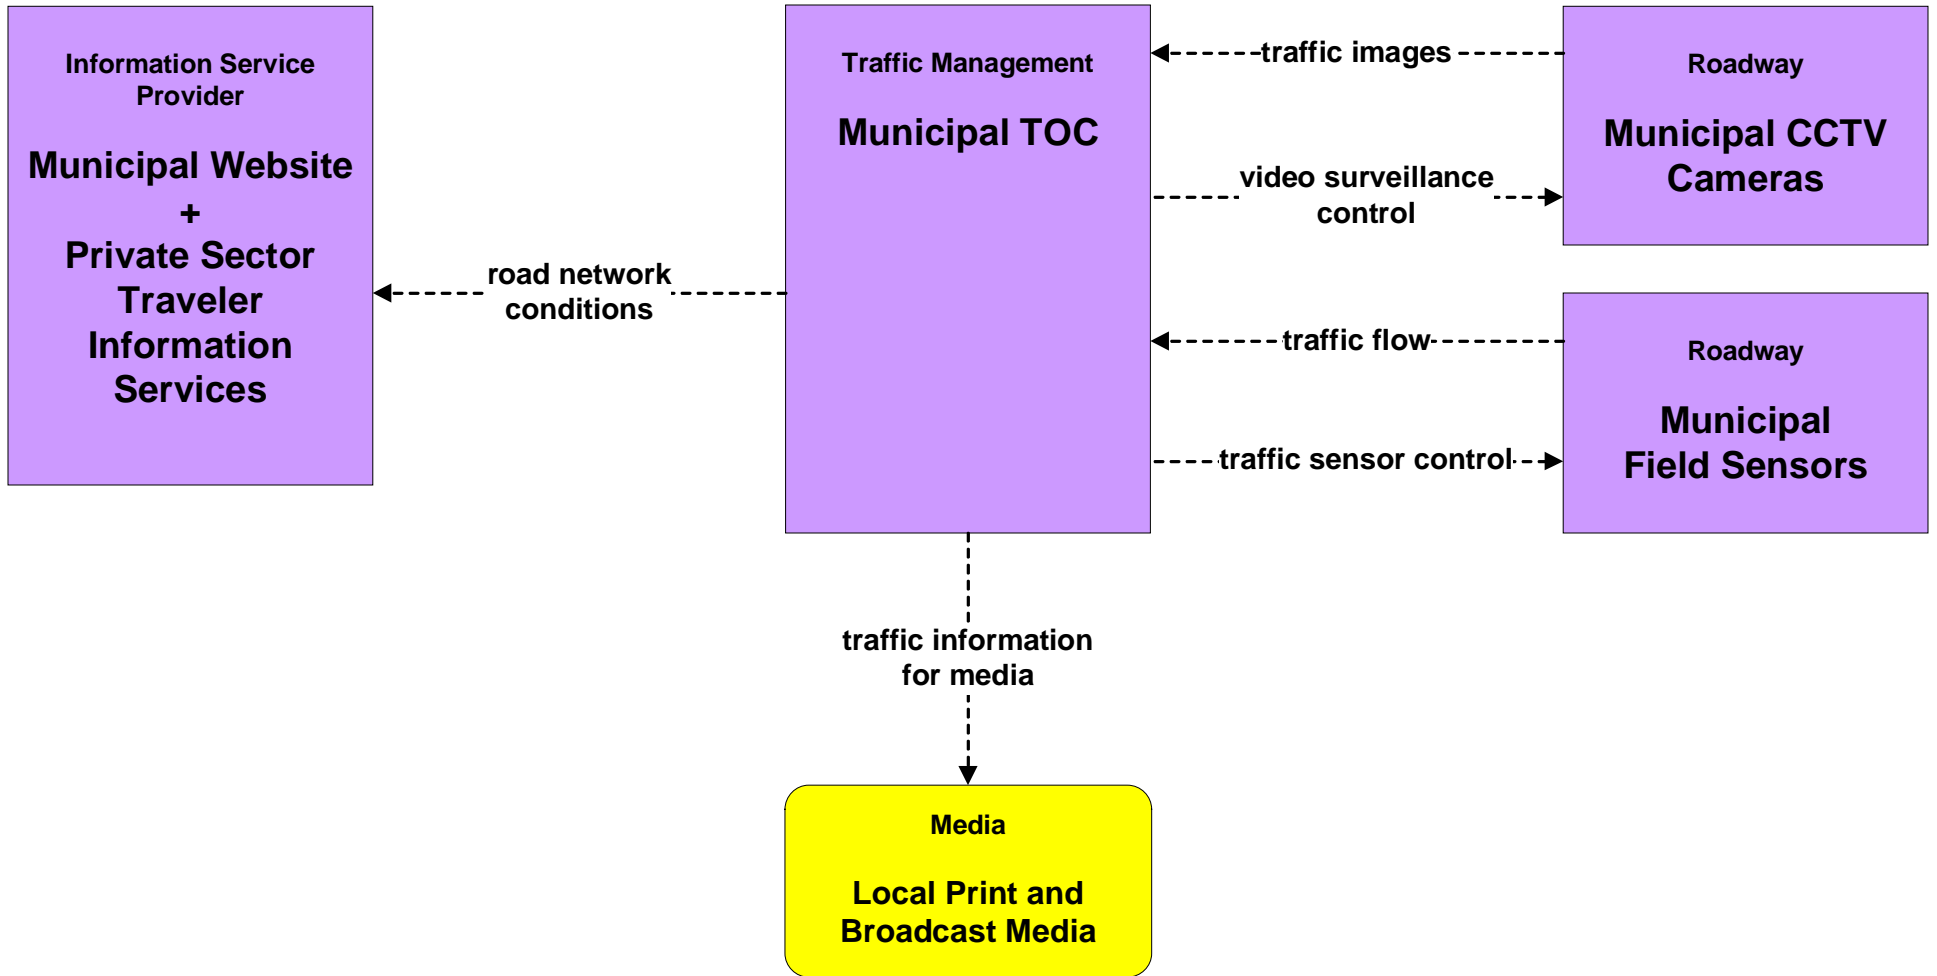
Information Service Provider

Municipal Website + Private Sector Traveler Information Services

road network conditions

Traffic Management

Municipal TOC

traffic images

video surveillance control

traffic flow

traffic sensor control

Roadway

Municipal CCTV Cameras

Roadway

Municipal Field Sensors

traffic information for media

Media

Local Print and Broadcast Media